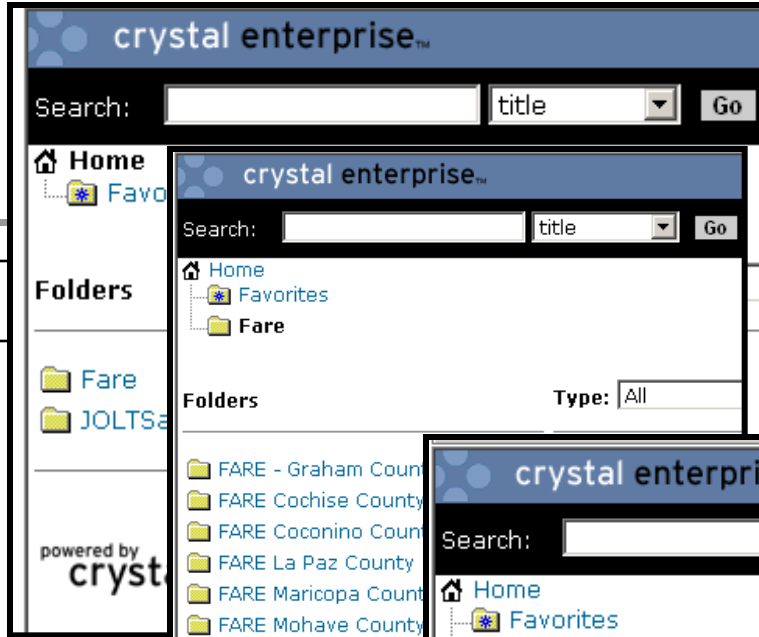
crystal enterprise™

Search: title Go

Home

Favo

Folders

Fare

JOLTSa

powered by crysta

crystal enterprise™

Search: title Go

Home

Favorites

Fare

Folders

Type: All

FARE - Graham Count

FARE Cochise County

FARE Coconino Count

FARE La Paz County

FARE Maricopa Count

FARE Mohave County

crystal enterpri

Search:

Home

Favorites